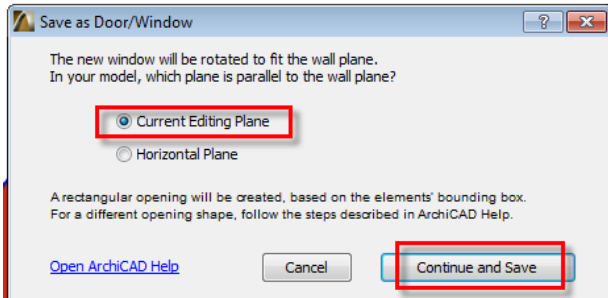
Save as Door/Window

?

The new window will be rotated to fit the wall plane.
In your model, which plane is parallel to the wall plane?

Current Editing Plane

Horizontal Plane

A rectangular opening will be created, based on the elements' bounding box.
For a different opening shape, follow the steps described in ArchiCAD Help.

Open ArchiCAD Help

Cancel

Continue and Save